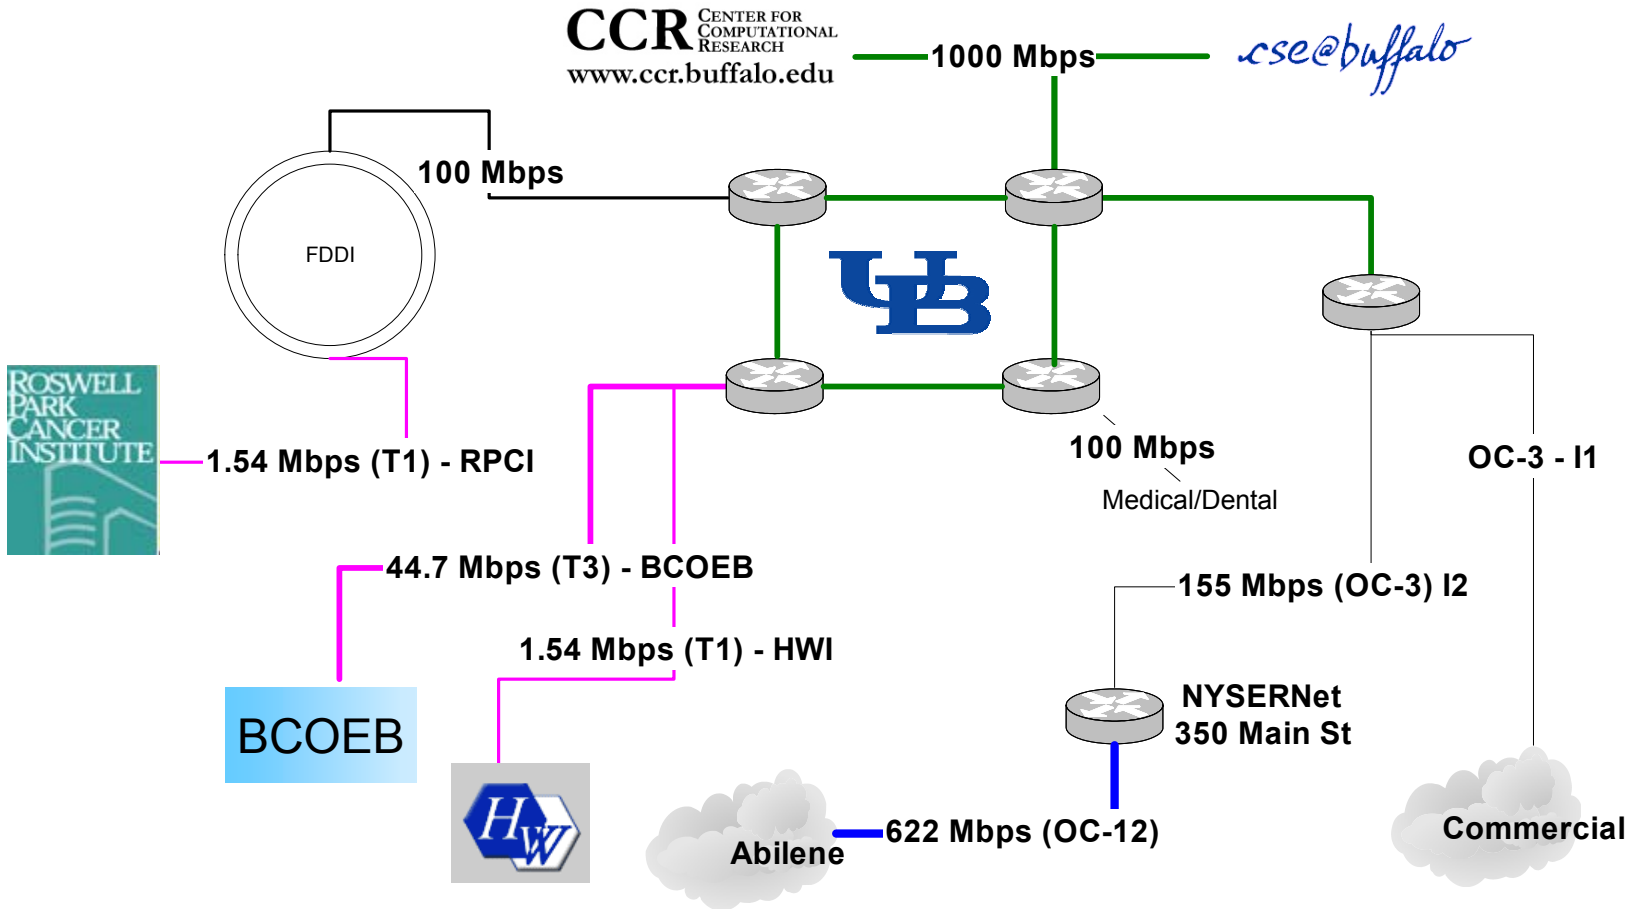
CCR CENTER FOR COMPUTATIONAL RESEARCH
www.ccr.buffalo.edu

1000 Mbps

cse@buffalo

100 Mbps

FDDI

UB

ROSWELL PARK CANCER INSTITUTE

1.54 Mbps (T1) - RPCI

100 Mbps

Medical/Dental

OC-3 - I1

44.7 Mbps (T3) - BCOEB

155 Mbps (OC-3) I2

1.54 Mbps (T1) - HWI

NYSERNet
350 Main St

BCOEB

HW

Abilene

622 Mbps (OC-12)

Commercial